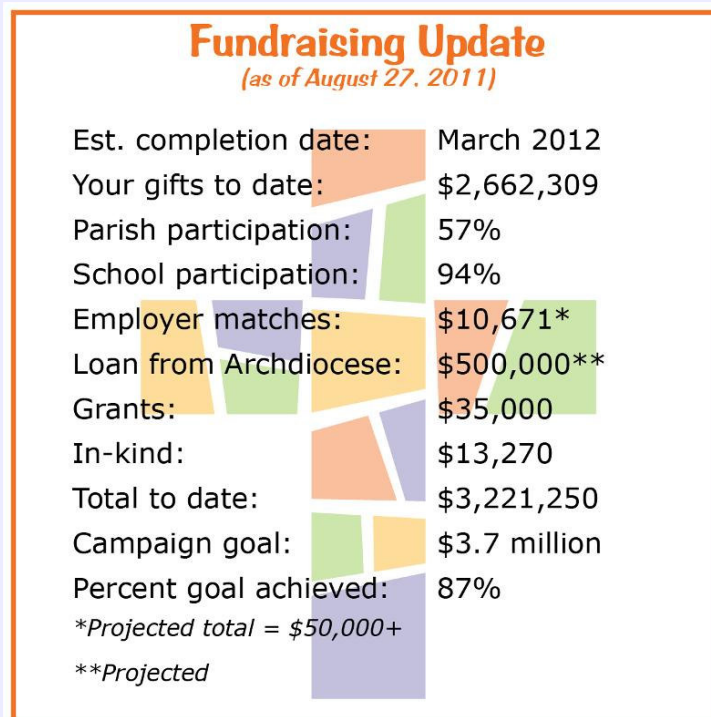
Fundraising Update
(as of August 27, 2011)

| | |
|---|---|
| Est. completion date: | March 2012 |
| Your gifts to date: | \$2,662,309 |
| Parish participation: | 57% |
| School participation: | 94% |
| Employer matches: | \$10,671* |
| Loan from Archdiocese: | \$500,000** |
| Grants: | \$35,000 |
| In-kind: | \$13,270 |
| Total to date: | \$3,221,250 |
| Campaign goal: | \$3.7 million |
| Percent goal achieved: | 87% |

*Projected total = \$50,000+

**Projected